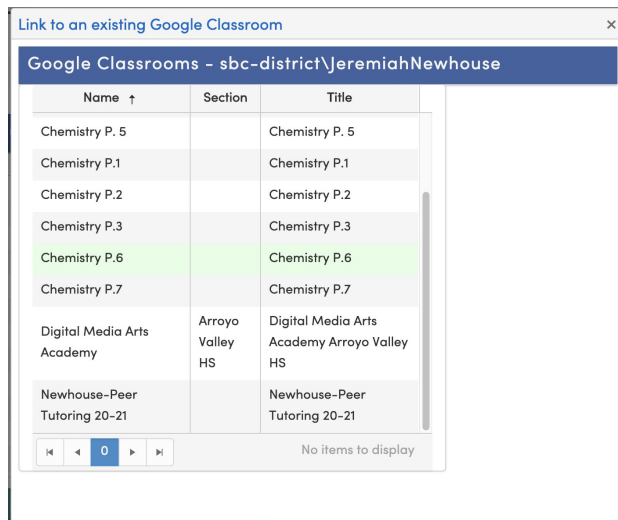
Link to an existing Google Classroom

×

Google Classrooms - sbc-district\JeremiahNewhouse

| Name ↑ | Section | Title |
|---|---|---|
| Chemistry P. 5 | | Chemistry P. 5 |
| Chemistry P.1 | | Chemistry P.1 |
| Chemistry P.2 | | Chemistry P.2 |
| Chemistry P.3 | | Chemistry P.3 |
| Chemistry P.6 | | Chemistry P.6 |
| Chemistry P.7 | | Chemistry P.7 |
| Digital Media Arts Academy | Arroyo Valley HS | Digital Media Arts Academy Arroyo Valley HS |
| Newhouse-Peer Tutoring 20-21 | | Newhouse-Peer Tutoring 20-21 |

0

No items to display